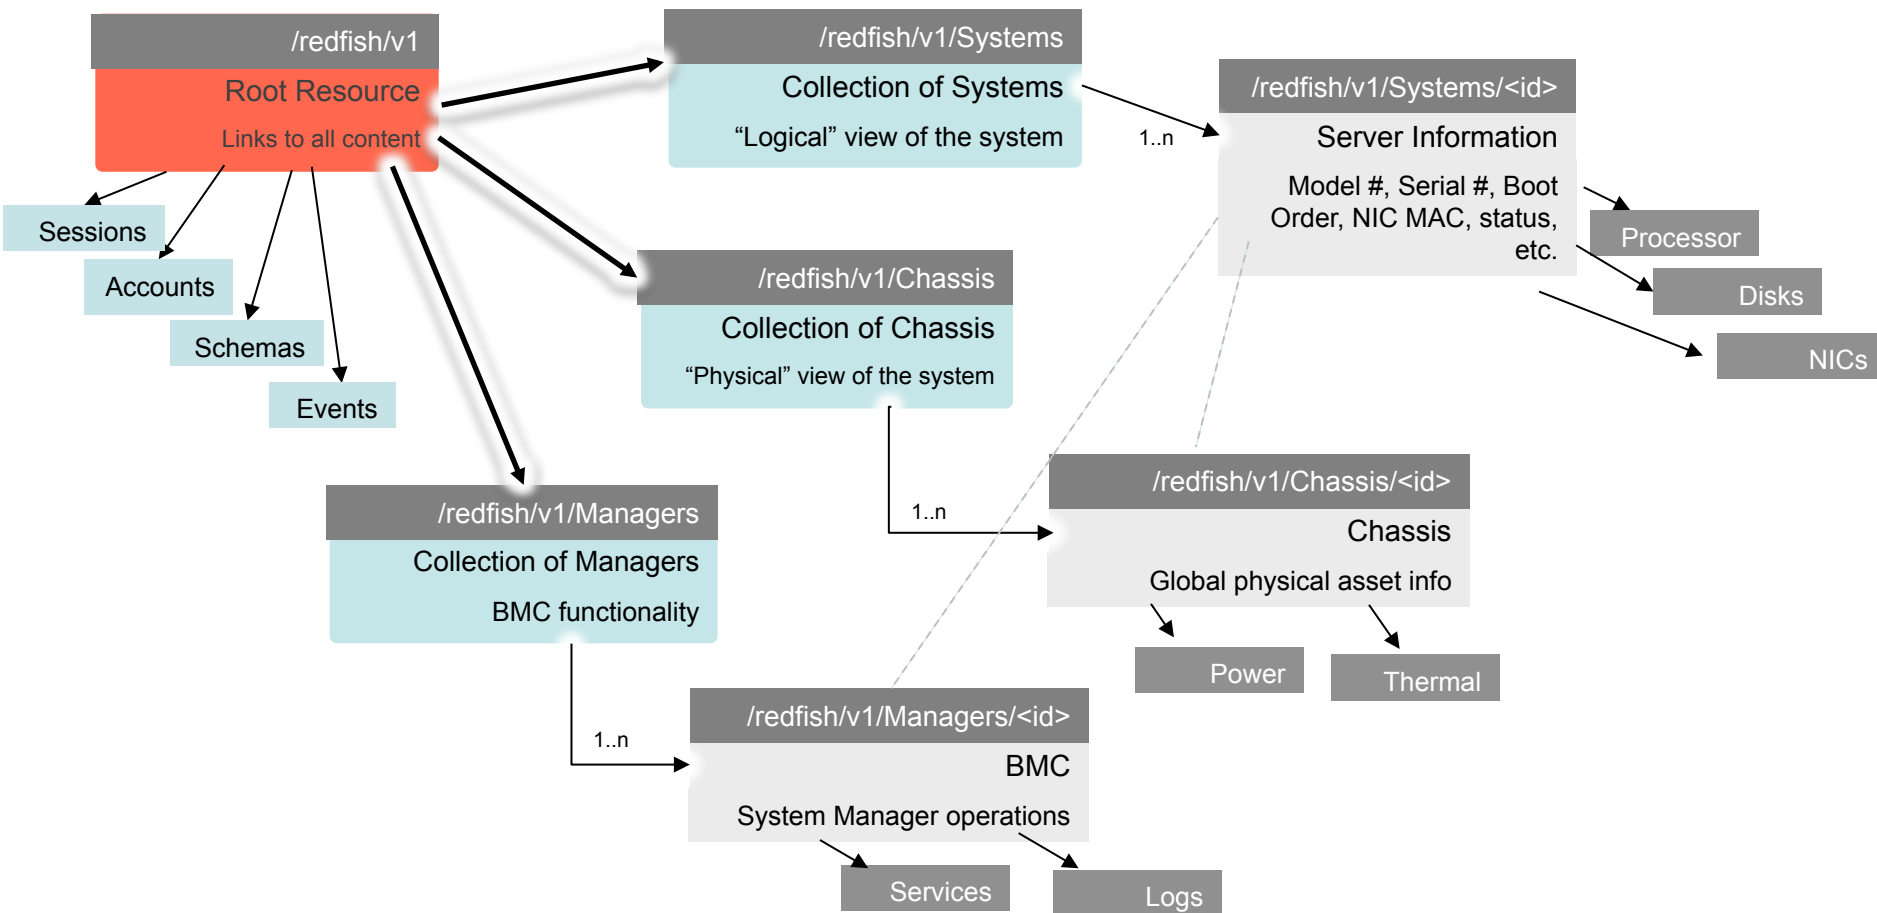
/redfish/v1
Root Resource
Links to all content

Sessions
Accounts
Schemas
Events

/redfish/v1/Systems
Collection of Systems
“Logical” view of the system

1..n

/redfish/v1/Systems/<id>
Server Information
Model #, Serial #, Boot Order, NIC MAC, status, etc.

Processor
Disks
NICs

/redfish/v1/Chassis
Collection of Chassis
“Physical” view of the system

1..n

/redfish/v1/Chassis/<id>
Chassis
Global physical asset info

Power
Thermal

/redfish/v1/Managers
Collection of Managers
BMC functionality

1..n

/redfish/v1/Managers/<id>
BMC
System Manager operations

Services
Logs